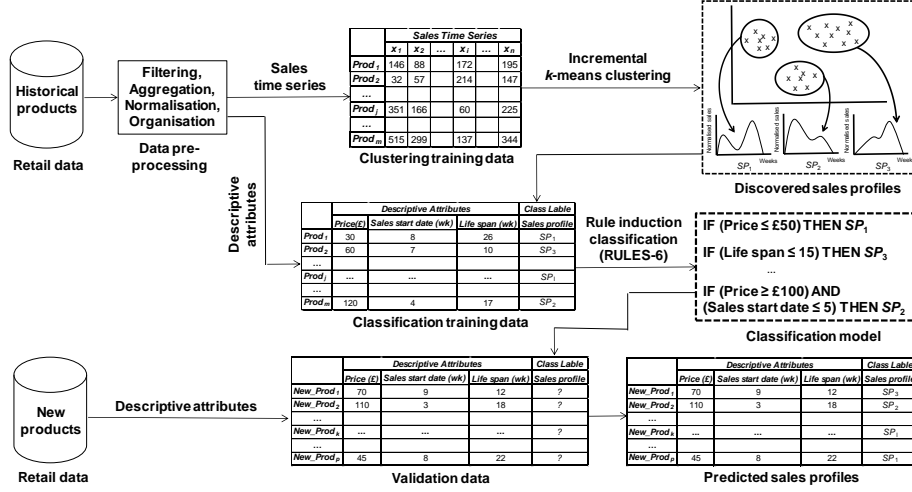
Historical products

Retail data

Filtering, Aggregation, Normalisation, Organisation

Data pre-processing

Sales time series

| | Sales Time Series | | | | | |
|---|---|---|---|---|---|---|
| | $x_1$ | $x_2$ | ... | $x_i$ | ... | $x_n$ |
| $Prod_1$ | 146 | 88 | | 172 | | 195 |
| $Prod_2$ | 32 | 57 | | 214 | | 147 |
| ... | | | | | | |
| $Prod_j$ | 351 | 166 | | 60 | | 225 |
| ... | | | | | | |
| $Prod_m$ | 515 | 299 | | 137 | | 344 |

Clustering training data

Incremental $k$-means clustering

Normalised sales Weeks $SP_1$
Normalised sales Weeks $SP_2$
Normalised sales Weeks $SP_3$

Discovered sales profiles

Descriptive attributes

| | Descriptive Attributes | | | Class Lable |
|---|---|---|---|---|
| | Price(£) | Sales start date (wk) | Life span (wk) | Sales profile |
| $Prod_1$ | 30 | 8 | 26 | $SP_1$ |
| $Prod_2$ | 60 | 7 | 10 | $SP_3$ |
| ... | | | | |
| $Prod_j$ | ... | ... | ... | $SP_1$ |
| ... | | | | |
| $Prod_m$ | 120 | 4 | 17 | $SP_2$ |

Classification training data

Rule induction classification (RULES-6)

IF (Price ≤ £50) THEN $SP_1$
IF (Life span ≤ 15) THEN $SP_3$
...
IF (Price ≥ £100) AND (Sales start date ≤ 5) THEN $SP_2$

Classification model

New products

Retail data

Descriptive attributes

| | Descriptive Attributes | | | Class Lable |
|---|---|---|---|---|
| | Price (£) | Sales start date (wk) | Life span (wk) | Sales profile |
| $New\_Prod_1$ | 70 | 9 | 12 | ? |
| $New\_Prod_2$ | 110 | 3 | 18 | ? |
| ... | | | | |
| $New\_Prod_k$ | ... | ... | ... | ? |
| ... | | | | |
| $New\_Prod_p$ | 45 | 8 | 22 | ? |

Validation data

| | Descriptive Attributes | | | Class Lable |
|---|---|---|---|---|
| | Price (£) | Sales start date (wk) | Life span (wk) | Sales profile |
| $New\_Prod_1$ | 70 | 9 | 12 | $SP_3$ |
| $New\_Prod_2$ | 110 | 3 | 18 | $SP_2$ |
| ... | | | | |
| $New\_Prod_k$ | ... | ... | ... | $SP_1$ |
| ... | | | | |
| $New\_Prod_p$ | 45 | 8 | 22 | $SP_1$ |

Predicted sales profiles